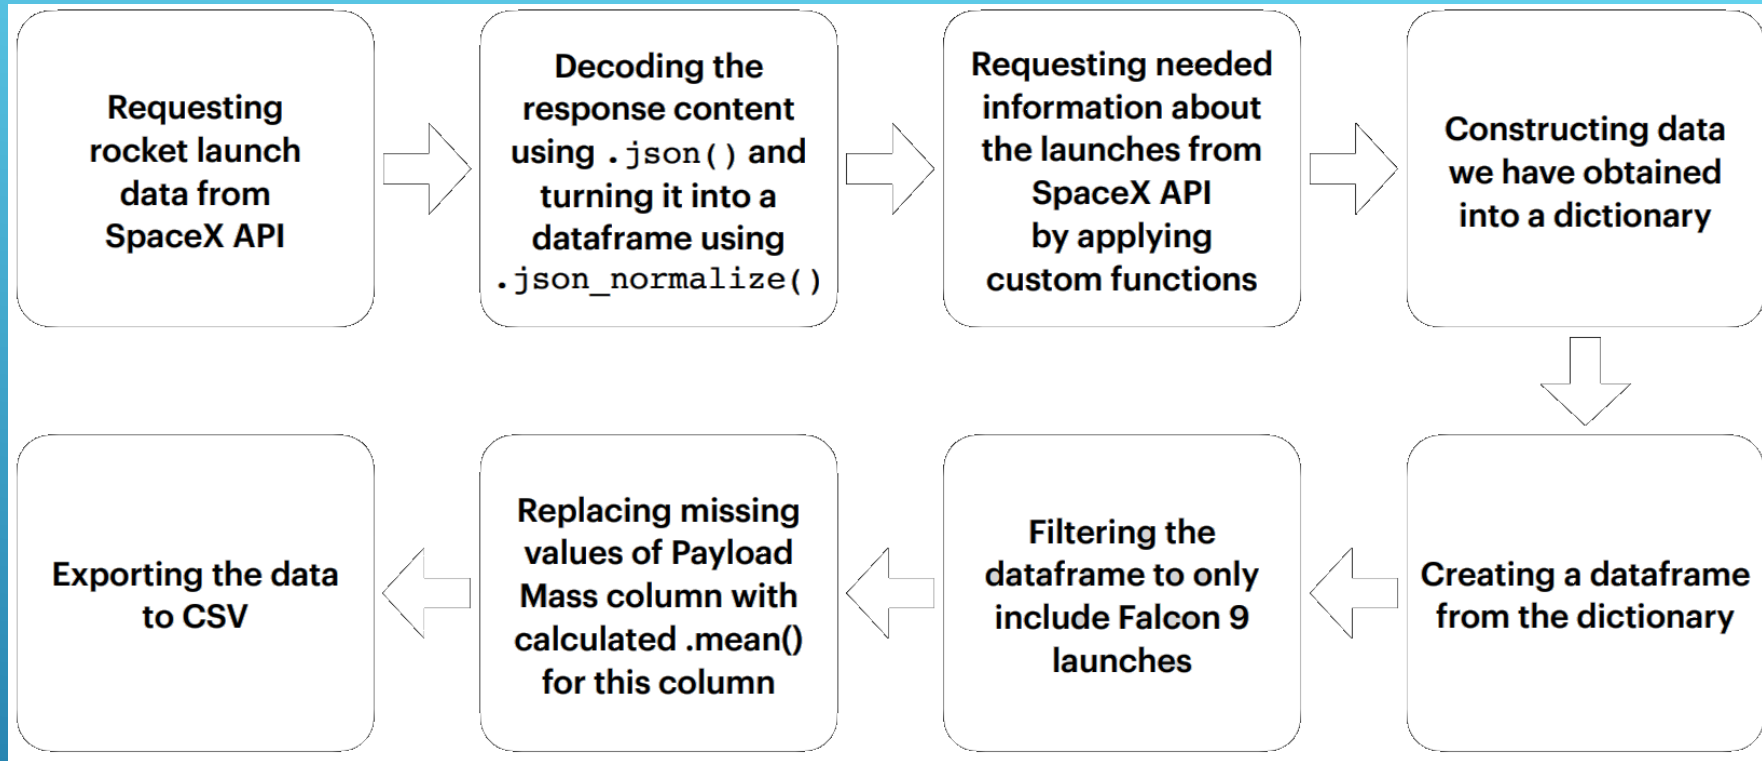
Requesting rocket launch data from SpaceX API

Decoding the response content using .json() and turning it into a dataframe using .json_normalize()

Requesting needed information about the launches from SpaceX API by applying custom functions

Constructing data we have obtained into a dictionary

Creating a dataframe from the dictionary

Filtering the dataframe to only include Falcon 9 launches

Replacing missing values of Payload Mass column with calculated .mean() for this column

Exporting the data to CSV